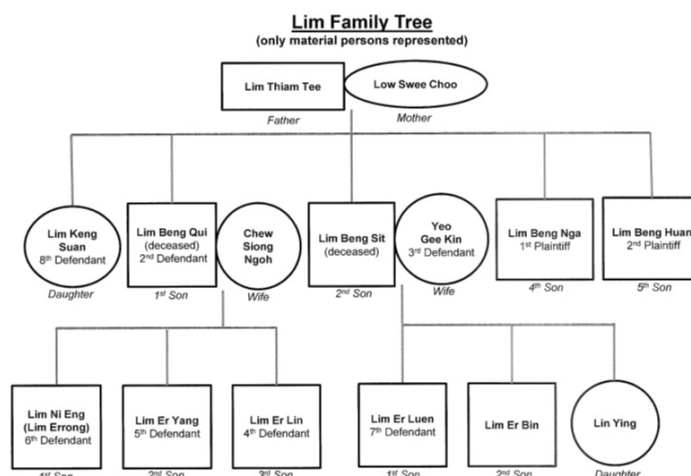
Lim Family Tree
(only material persons represented)

Lim Thiam Tee
Father

Low Swee Choo
Mother

Lim Keng Suan
8th Defendant
Daughter

Lim Beng Qui
(deceased)
2nd Defendant
1st Son

Chew Siong Ngoh
Wife

Lim Beng Sit
(deceased)
2nd Son

Yeo Gee Kin
3rd Defendant
Wife

Lim Beng Nga
1st Plaintiff
4th Son

Lim Beng Huan
2nd Plaintiff
5th Son

Lim Ni Eng
(Lim Errong)
6th Defendant
1st Son

Lim Er Yang
5th Defendant
2nd Son

Lim Er Lin
4th Defendant
3rd Son

Lim Er Luen
7th Defendant
1st Son

Lim Er Bin
2nd Son

Lin Ying
Daughter